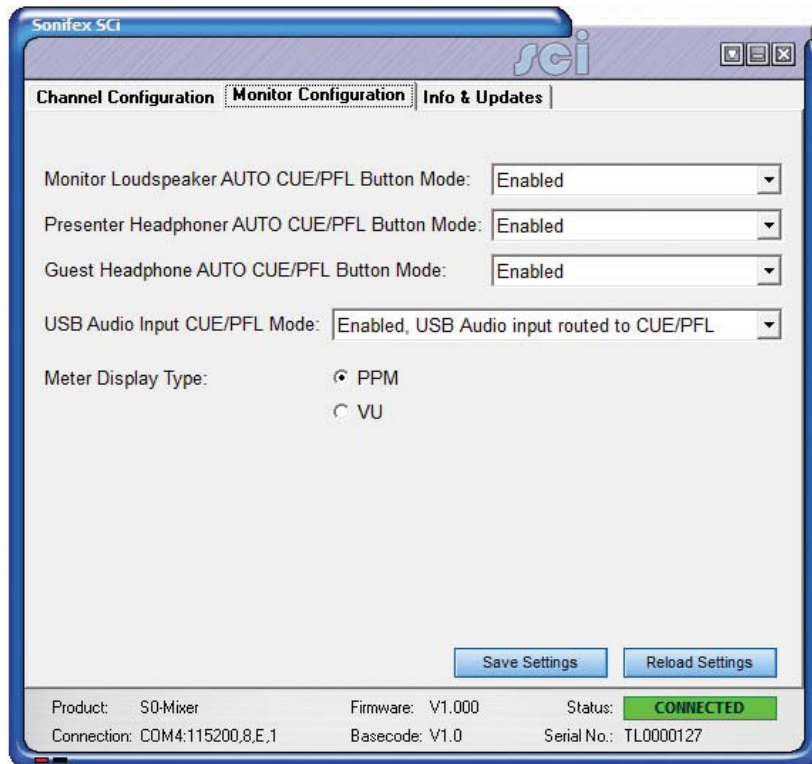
Sonifex SCi

sci

Channel Configuration | Monitor Configuration | Info & Updates

Monitor Loudspeaker AUTO CUE/PFL Button Mode: Enabled

Presenter Headphoner AUTO CUE/PFL Button Mode: Enabled

Guest Headphone AUTO CUE/PFL Button Mode: Enabled

USB Audio Input CUE/PFL Mode: Enabled, USB Audio input routed to CUE/PFL

Meter Display Type: PPM
VU

Save Settings | Reload Settings

Product: S0-Mixer | Firmware: V1.000 | Status: CONNECTED
Connection: COM4:115200,8,E,1 | Basecode: V1.0 | Serial No.: TL0000127